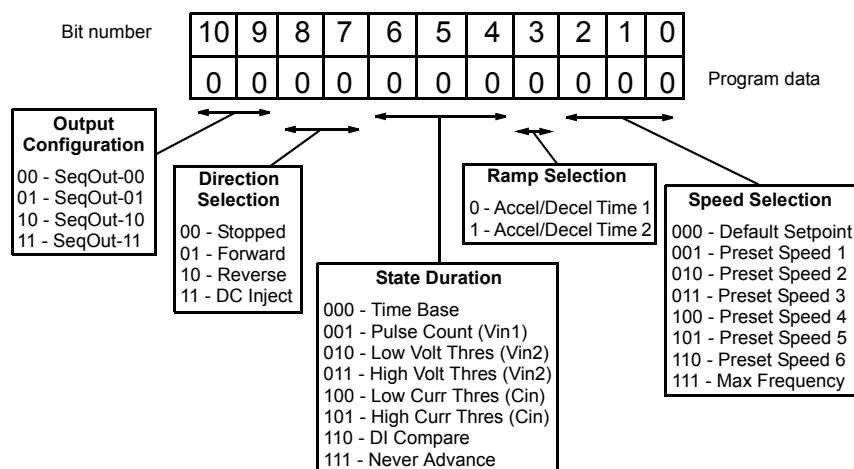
Bit number

| 10 | 9 | 8 | 7 | 6 | 5 | 4 | 3 | 2 | 1 | 0 |
|---|---|---|---|---|---|---|---|---|---|---|
| 0 | 0 | 0 | 0 | 0 | 0 | 0 | 0 | 0 | 0 | 0 |

Program data

**Output Configuration**
00 - SeqOut-00
01 - SeqOut-01
10 - SeqOut-10
11 - SeqOut-11

**Direction Selection**
00 - Stopped
01 - Forward
10 - Reverse
11 - DC Inject

**State Duration**
000 - Time Base
001 - Pulse Count (Vin1)
010 - Low Volt Thres (Vin2)
011 - High Volt Thres (Vin2)
100 - Low Curr Thres (Cin)
101 - High Curr Thres (Cin)
110 - DI Compare
111 - Never Advance

**Ramp Selection**
0 - Accel/Decel Time 1
1 - Accel/Decel Time 2

**Speed Selection**
000 - Default Setpoint
001 - Preset Speed 1
010 - Preset Speed 2
011 - Preset Speed 3
100 - Preset Speed 4
101 - Preset Speed 5
110 - Preset Speed 6
111 - Max Frequency